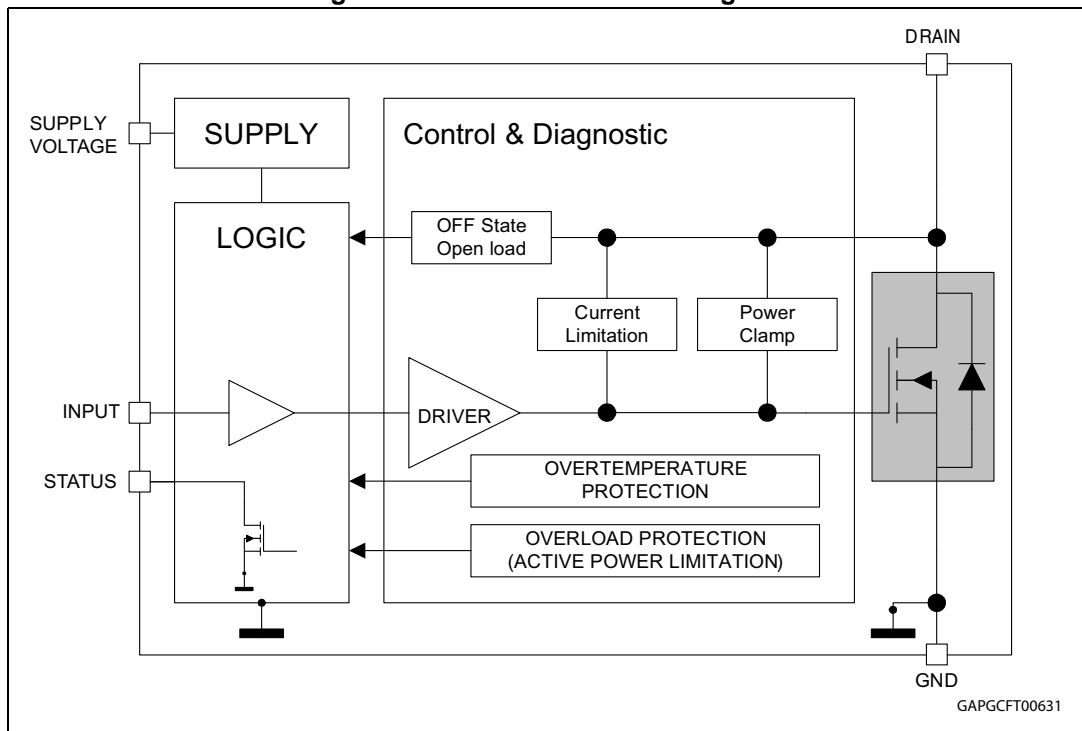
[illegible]

DRAIN

SUPPLY VOLTAGE

SUPPLY

Control & Diagnostic

LOGIC

OFF State Open load

Current Limitation

Power Clamp

INPUT

DRIVER

STATUS

OVERTEMPERATURE PROTECTION

OVERLOAD PROTECTION (ACTIVE POWER LIMITATION)

GND

GAPGCFT00631